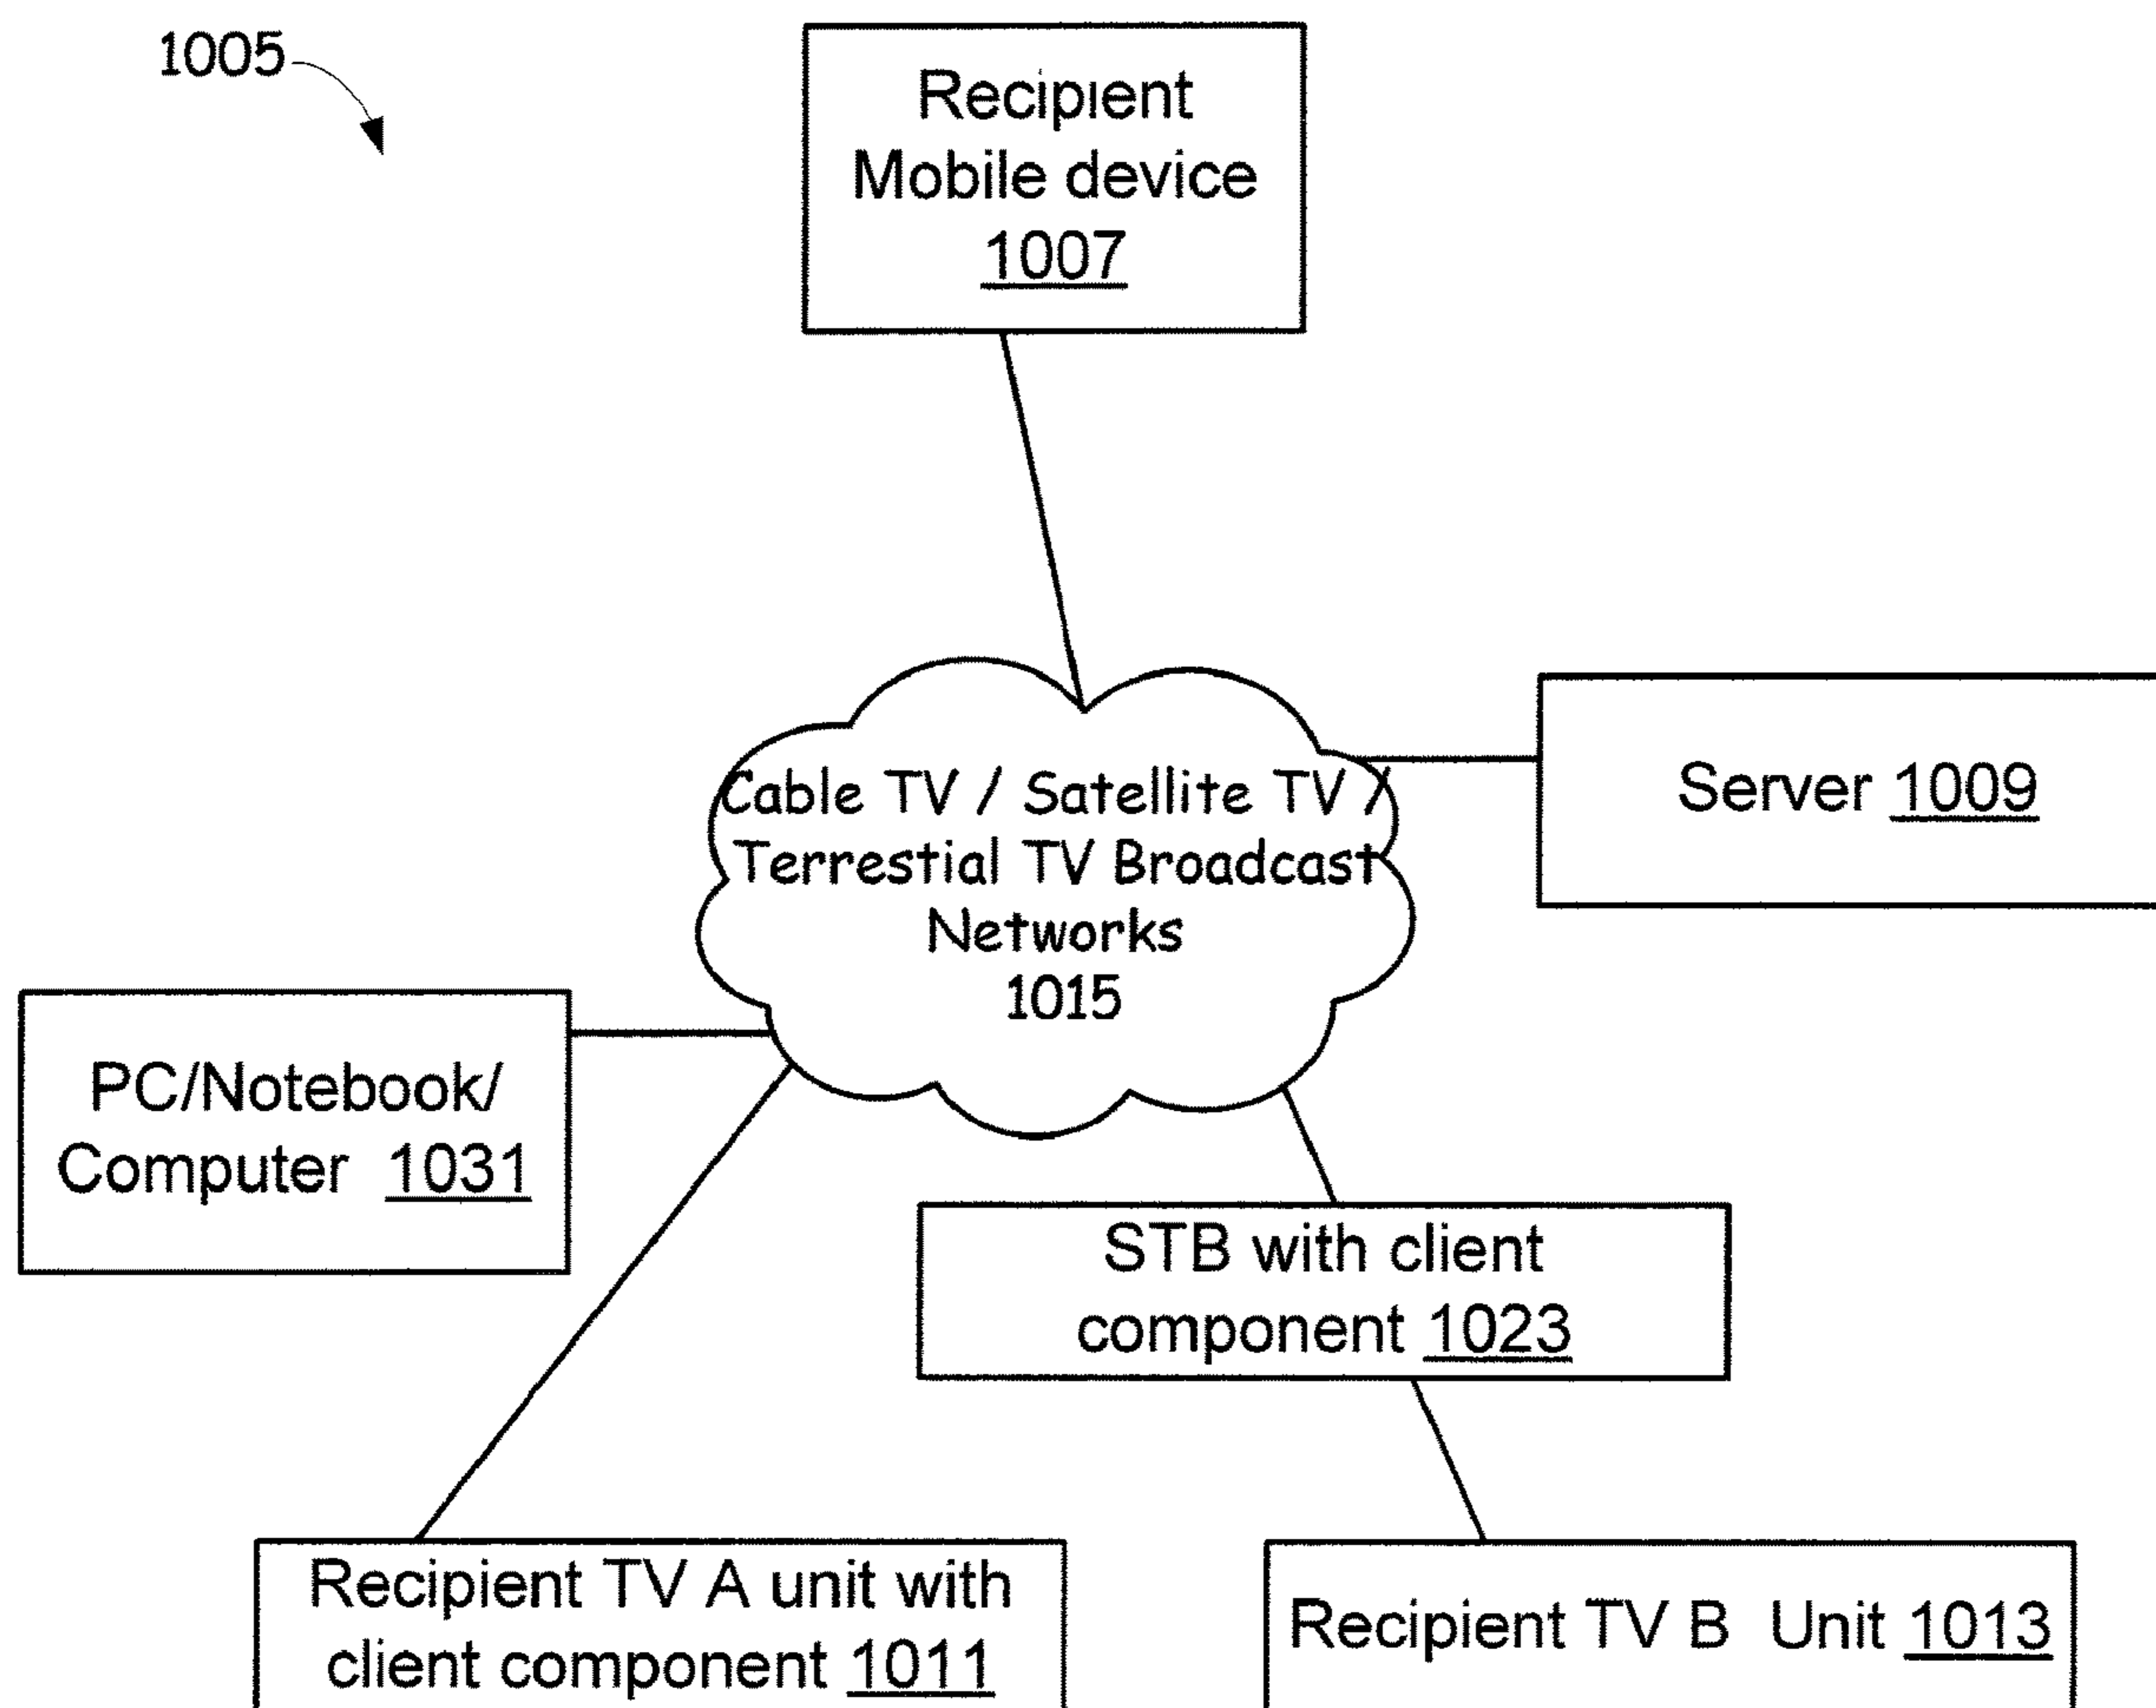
1005

Recipient Mobile device 1007

Server 1009

Cable TV / Satellite TV / Terrestial TV Broadcast Networks 1015

PC/Notebook/ Computer 1031

STB with client component 1023

Recipient TV A unit with client component 1011

Recipient TV B Unit 1013